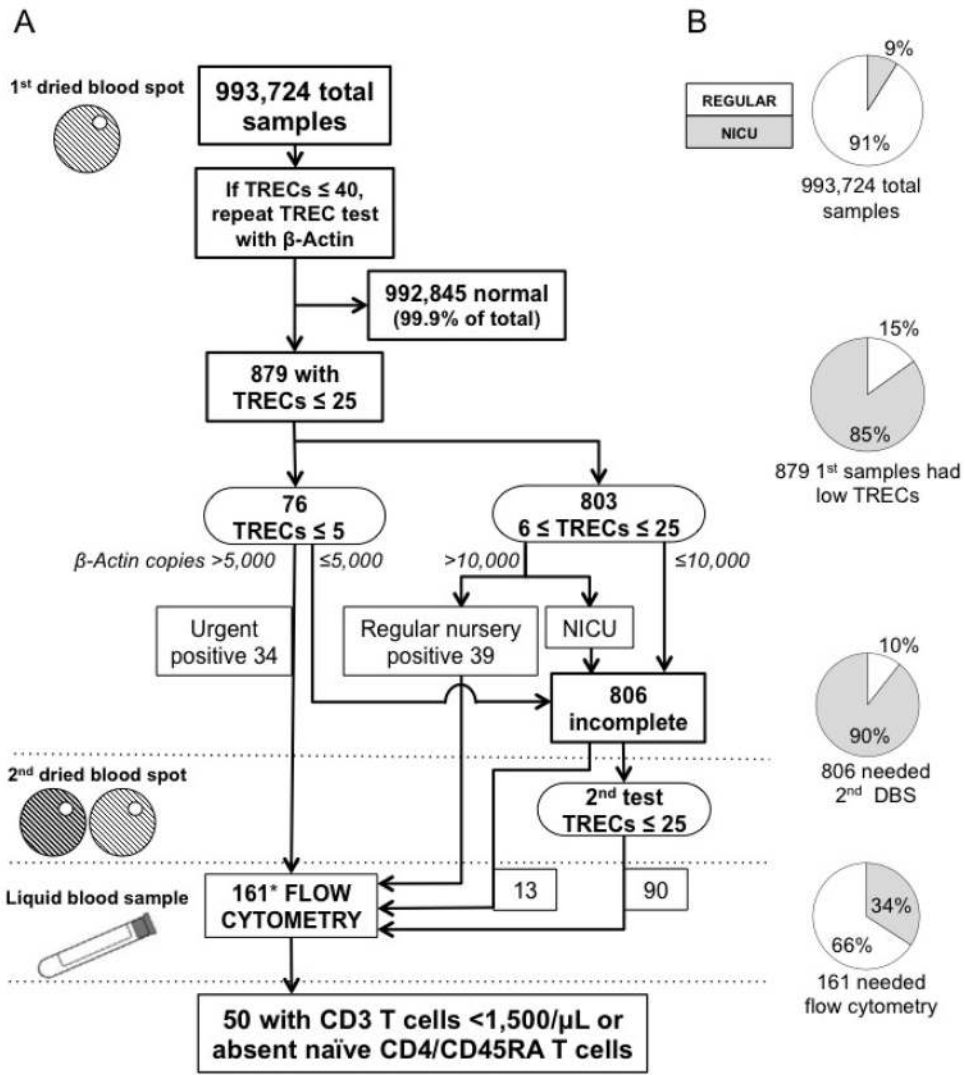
A

$1^{st}$ dried blood spot

993,724 total samples

If TRECs ≤ 40, repeat TREC test with β-Actin

992,845 normal (99.9% of total)

879 with TRECs ≤ 25

76 TRECs ≤ 5

803 6 ≤ TRECs ≤ 25

β-Actin copies >5,000

≤5,000

>10,000

≤10,000

Urgent positive 34

Regular nursery positive 39

NICU

806 incomplete

$2^{nd}$ dried blood spot

$2^{nd}$ test TRECs ≤ 25

Liquid blood sample

161* FLOW CYTOMETRY

13

90

50 with CD3 T cells <1,500/μL or absent naïve CD4/CD45RA T cells

B

REGULAR

NICU

9%

91%

993,724 total samples

15%

85%

879 $1^{st}$ samples had low TRECs

10%

90%

806 needed $2^{nd}$ DBS

34%

66%

161 needed flow cytometry